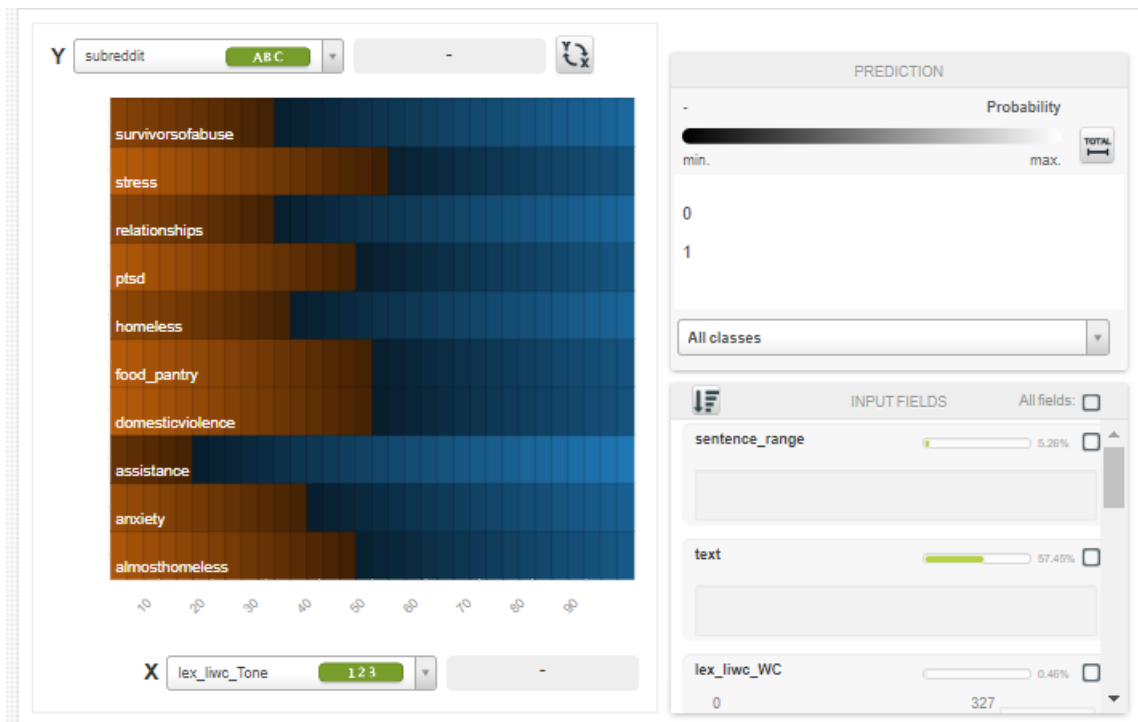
Y subreddit ABC -

survivorsofabuse
stress
relationships
ptsd
homeless
food_pantry
domesticviolence
assistance
anxiety
almosthomeless

10 20 30 40 50 60 70 80 90

X lex_liwc_Tone 123 -

PREDICTION

- Probability

min. max.

TOTAL

0
1

All classes

INPUT FIELDS All fields:

sentence_range 5.26%

text 57.45%

lex_liwc_WC 0.46%

0 327